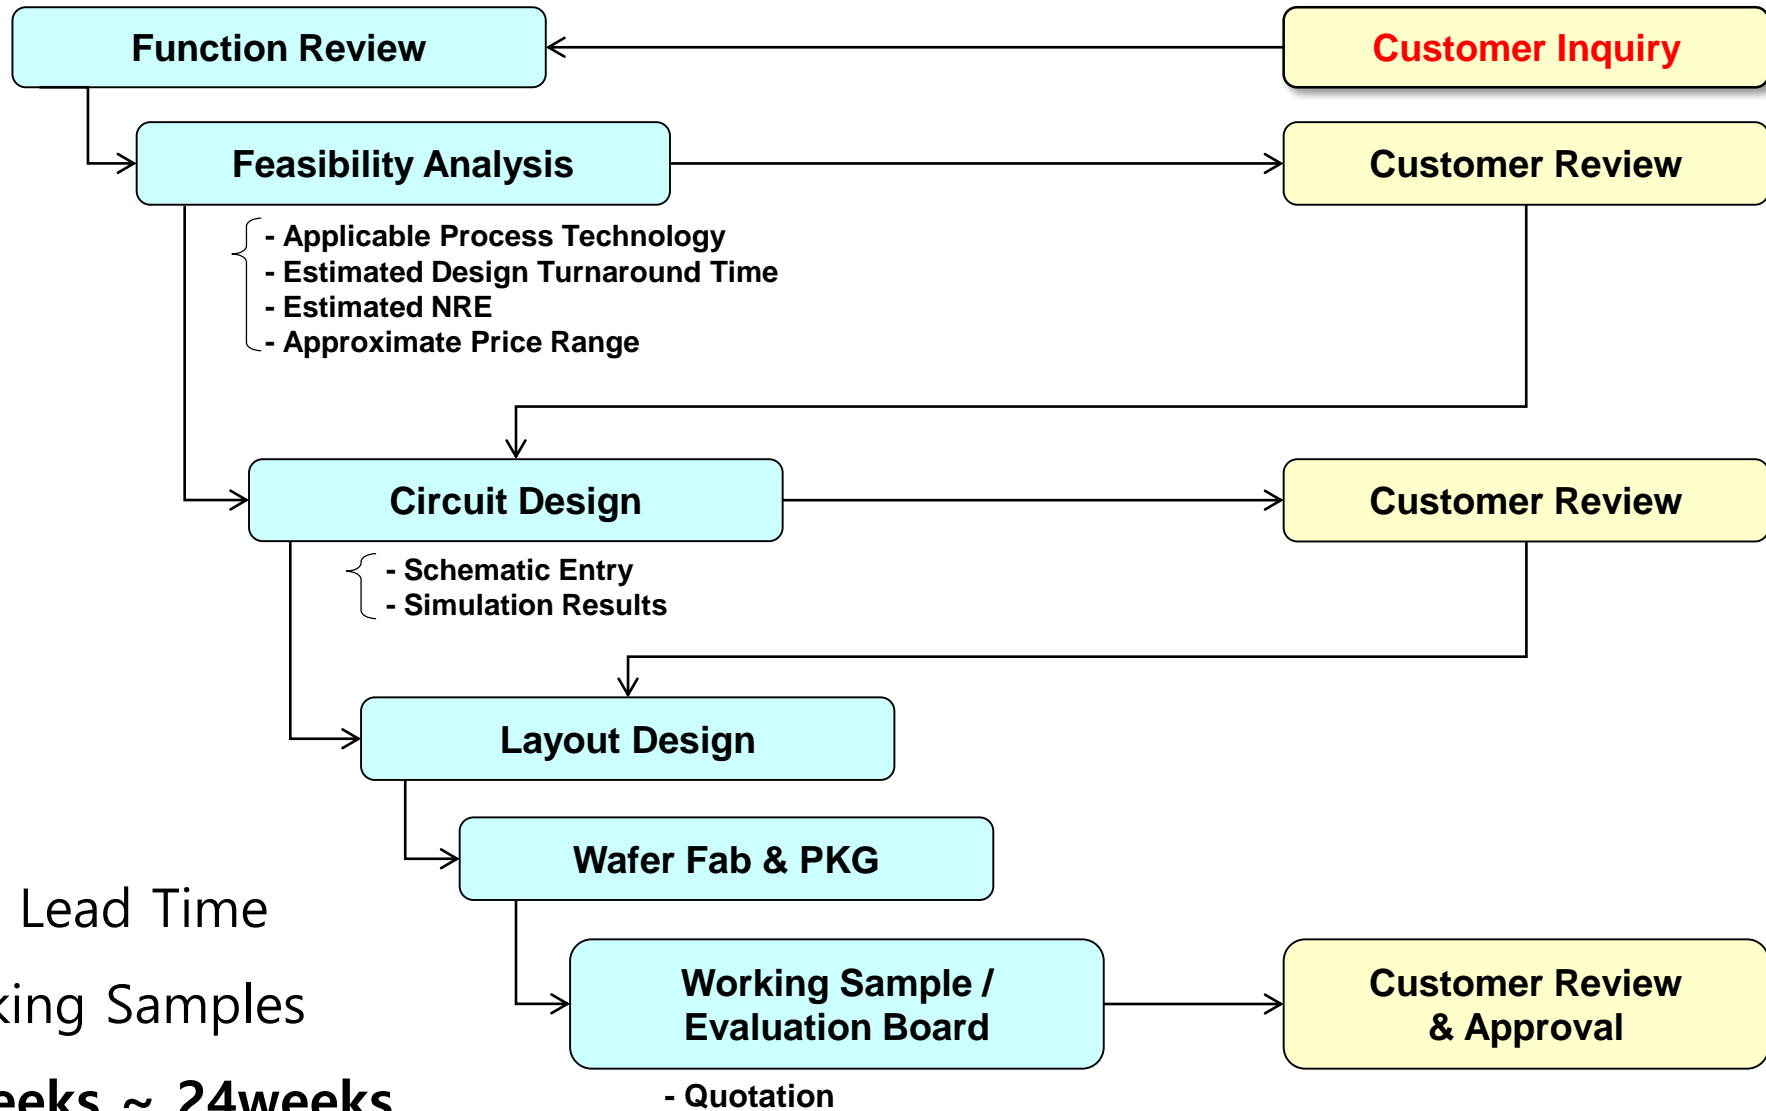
Function Review

Customer Inquiry

Feasibility Analysis

Customer Review

- Applicable Process Technology
- Estimated Design Turnaround Time
- Estimated NRE
- Approximate Price Range

Circuit Design

Customer Review

- Schematic Entry
- Simulation Results

Layout Design

Wafer Fab & PKG

Lead Time

king Samples

eeks ~ 24weeks

Working Sample / Evaluation Board

Customer Review & Approval

- Quotation